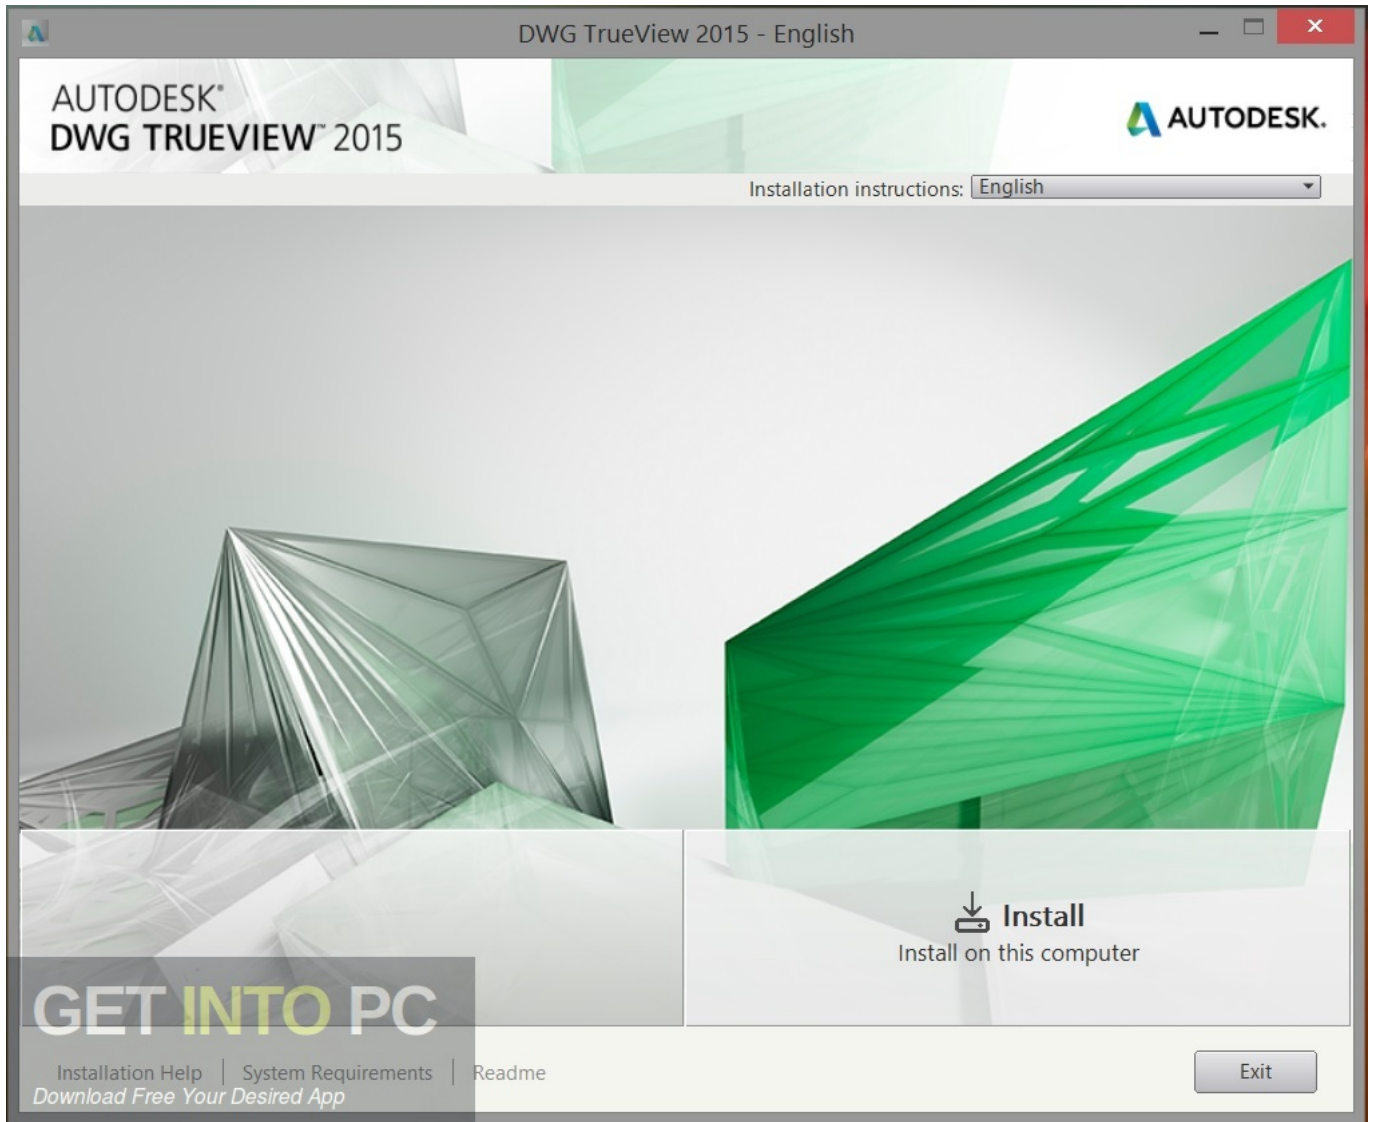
DWG TrueView 2015 - English

AUTODESK®
DWG TRUEVIEW™ 2015

AUTODESK.

Installation instructions: English

Install
Install on this computer

GET INTO PC

Installation Help | System Requirements | Readme

Download Free Your Desired App

Exit